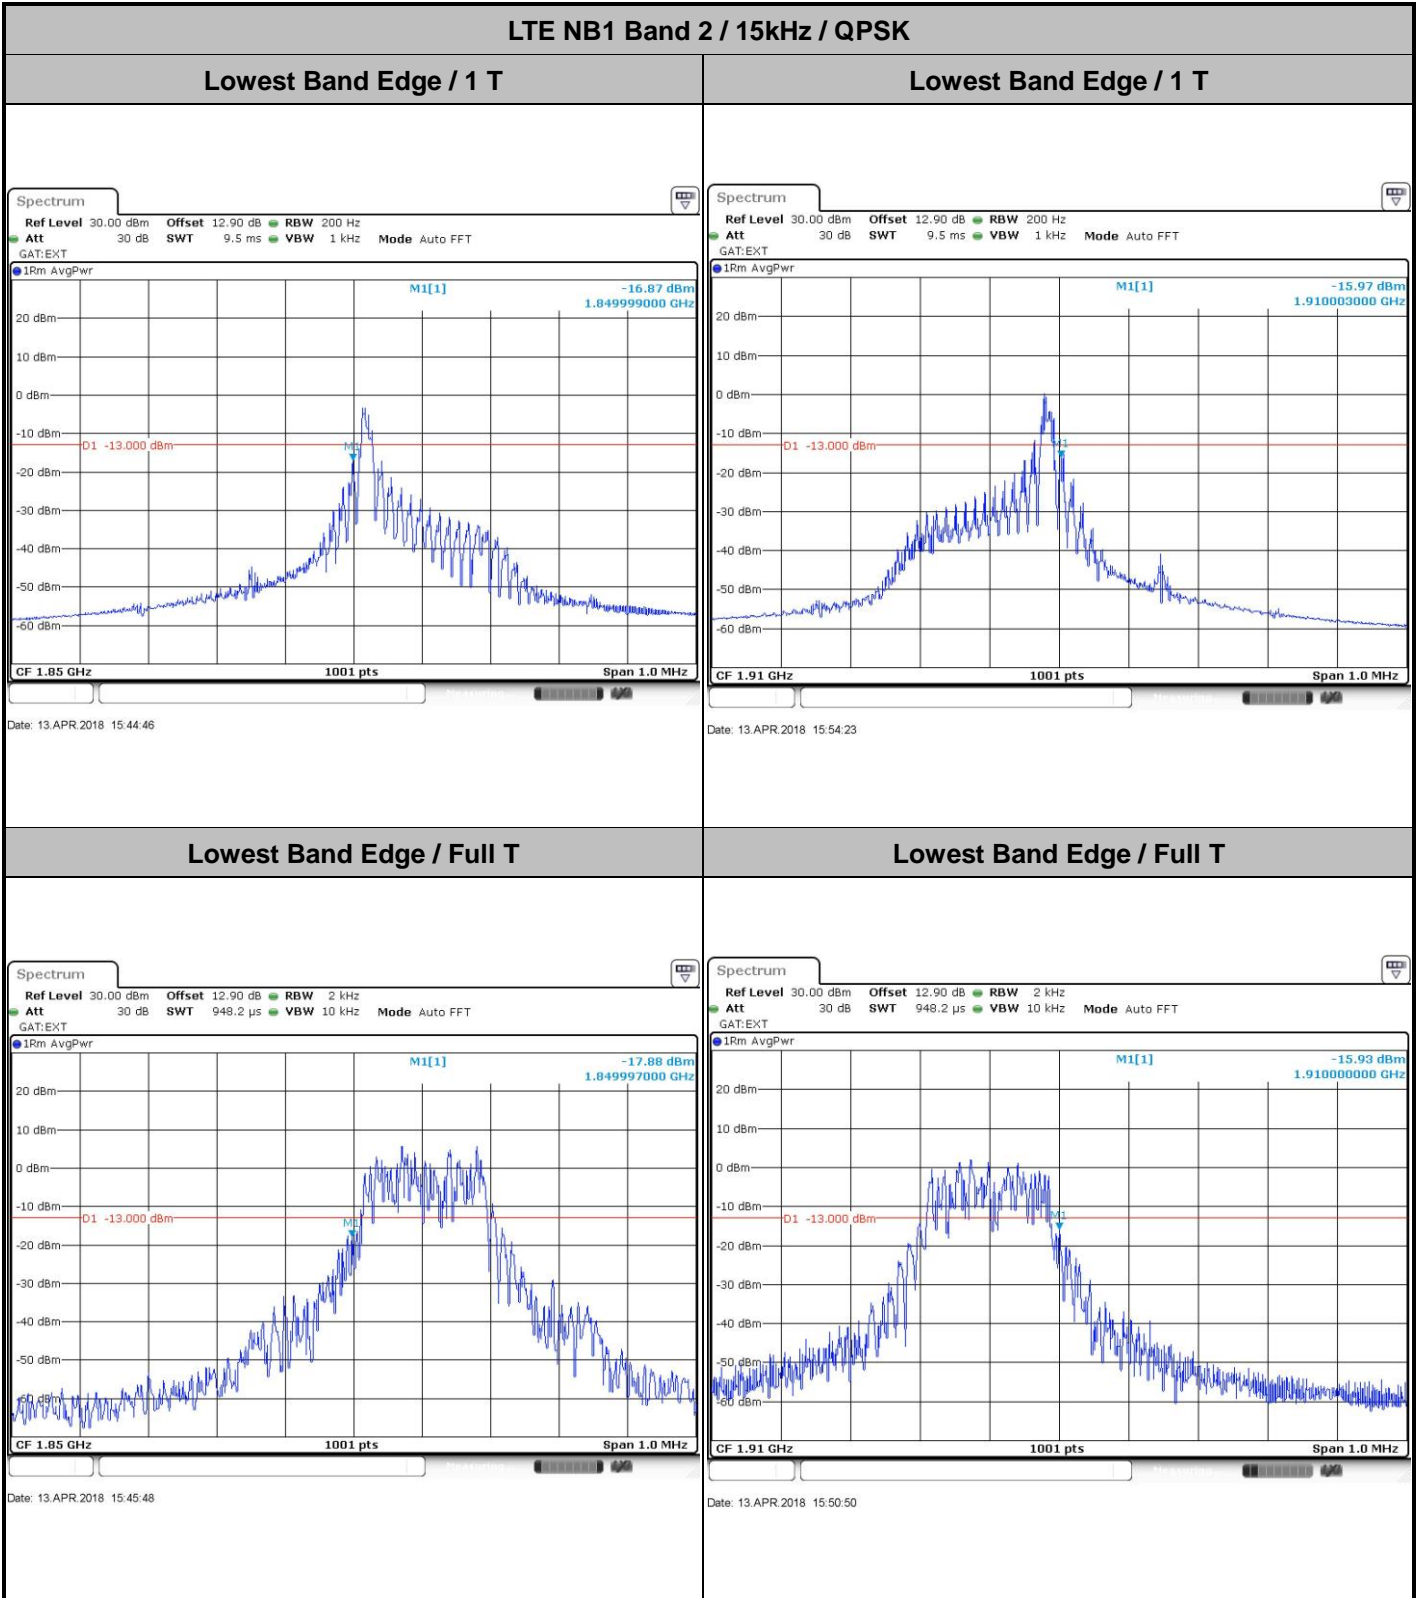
LTE NB1 Band 2 / 15kHz / QPSK

| Lowest Band Edge / 1 T | Lowest Band Edge / 1 T |
|---|---|

Spectrum
Ref Level 30.00 dBm Offset 12.90 dB RBW 200 Hz
Att 30 dB SWT 9.5 ms VBW 1 kHz Mode Auto FFT
GAT:EXT
1Rm AvgPwr
M1[1] -16.87 dBm
1.849999000 GHz
20 dBm
10 dBm
0 dBm
-10 dBm
D1 -13.000 dBm
M1
-20 dBm
-30 dBm
-40 dBm
-50 dBm
-60 dBm
CF 1.85 GHz 1001 pts Span 1.0 MHz
Date: 13.APR.2018 15:44:46

Spectrum
Ref Level 30.00 dBm Offset 12.90 dB RBW 200 Hz
Att 30 dB SWT 9.5 ms VBW 1 kHz Mode Auto FFT
GAT:EXT
1Rm AvgPwr
M1[1] -15.97 dBm
1.910003000 GHz
20 dBm
10 dBm
0 dBm
-10 dBm
D1 -13.000 dBm
M1
-20 dBm
-30 dBm
-40 dBm
-50 dBm
-60 dBm
CF 1.91 GHz 1001 pts Span 1.0 MHz
Date: 13.APR.2018 15:54:23

| Lowest Band Edge / Full T | Lowest Band Edge / Full T |
|---|---|

Spectrum
Ref Level 30.00 dBm Offset 12.90 dB RBW 2 kHz
Att 30 dB SWT 948.2 µs VBW 10 kHz Mode Auto FFT
GAT:EXT
1Rm AvgPwr
M1[1] -17.88 dBm
1.849997000 GHz
20 dBm
10 dBm
0 dBm
-10 dBm
D1 -13.000 dBm
M1
-20 dBm
-30 dBm
-40 dBm
-50 dBm
-60 dBm
CF 1.85 GHz 1001 pts Span 1.0 MHz
Date: 13.APR.2018 15:45:48

Spectrum
Ref Level 30.00 dBm Offset 12.90 dB RBW 2 kHz
Att 30 dB SWT 948.2 µs VBW 10 kHz Mode Auto FFT
GAT:EXT
1Rm AvgPwr
M1[1] -15.93 dBm
1.910000000 GHz
20 dBm
10 dBm
0 dBm
-10 dBm
D1 -13.000 dBm
M1
-20 dBm
-30 dBm
-40 dBm
-50 dBm
-60 dBm
CF 1.91 GHz 1001 pts Span 1.0 MHz
Date: 13.APR.2018 15:50:50